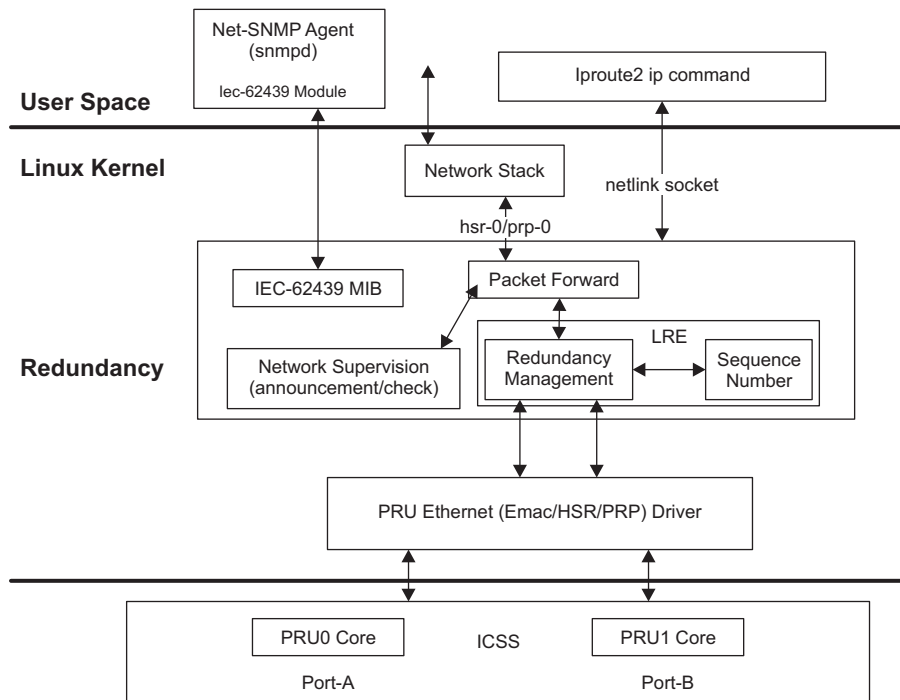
Net-SNMP Agent
(snmpd)
Iec-62439 Module

Iproute2 ip command

User Space

Linux Kernel

Network Stack

netlink socket

hsr-0/prp-0

IEC-62439 MIB

Packet Forward

LRE

Redundancy

Network Supervision
(announcement/check)

Redundancy
Management

Sequence
Number

PRU Ethernet (Emac/HSR/PRP) Driver

PRU0 Core

ICSS

PRU1 Core

Port-A

Port-B